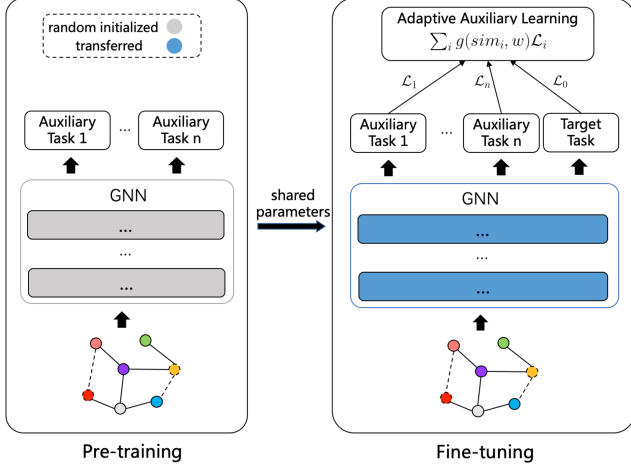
random initialized
transferred

Auxiliary Task 1 ... Auxiliary Task n

GNN
...
...
...

shared parameters

Adaptive Auxiliary Learning
$\sum_i g(sim_i, w)\mathcal{L}_i$

$\mathcal{L}_1$ $\mathcal{L}_n$ $\mathcal{L}_0$

Auxiliary Task 1 ... Auxiliary Task n Target Task

GNN
...
...
...

Pre-training

Fine-tuning